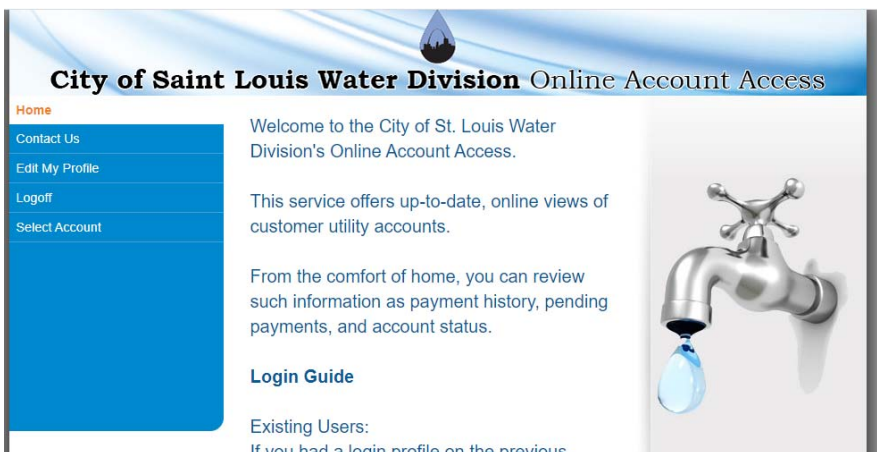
City of Saint Louis Water Division Online Account Access

Home
Contact Us
Edit My Profile
Logoff
Select Account

Welcome to the City of St. Louis Water Division's Online Account Access.

This service offers up-to-date, online views of customer utility accounts.

From the comfort of home, you can review such information as payment history, pending payments, and account status.

Login Guide

Existing Users:
If you had a login profile on the previous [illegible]